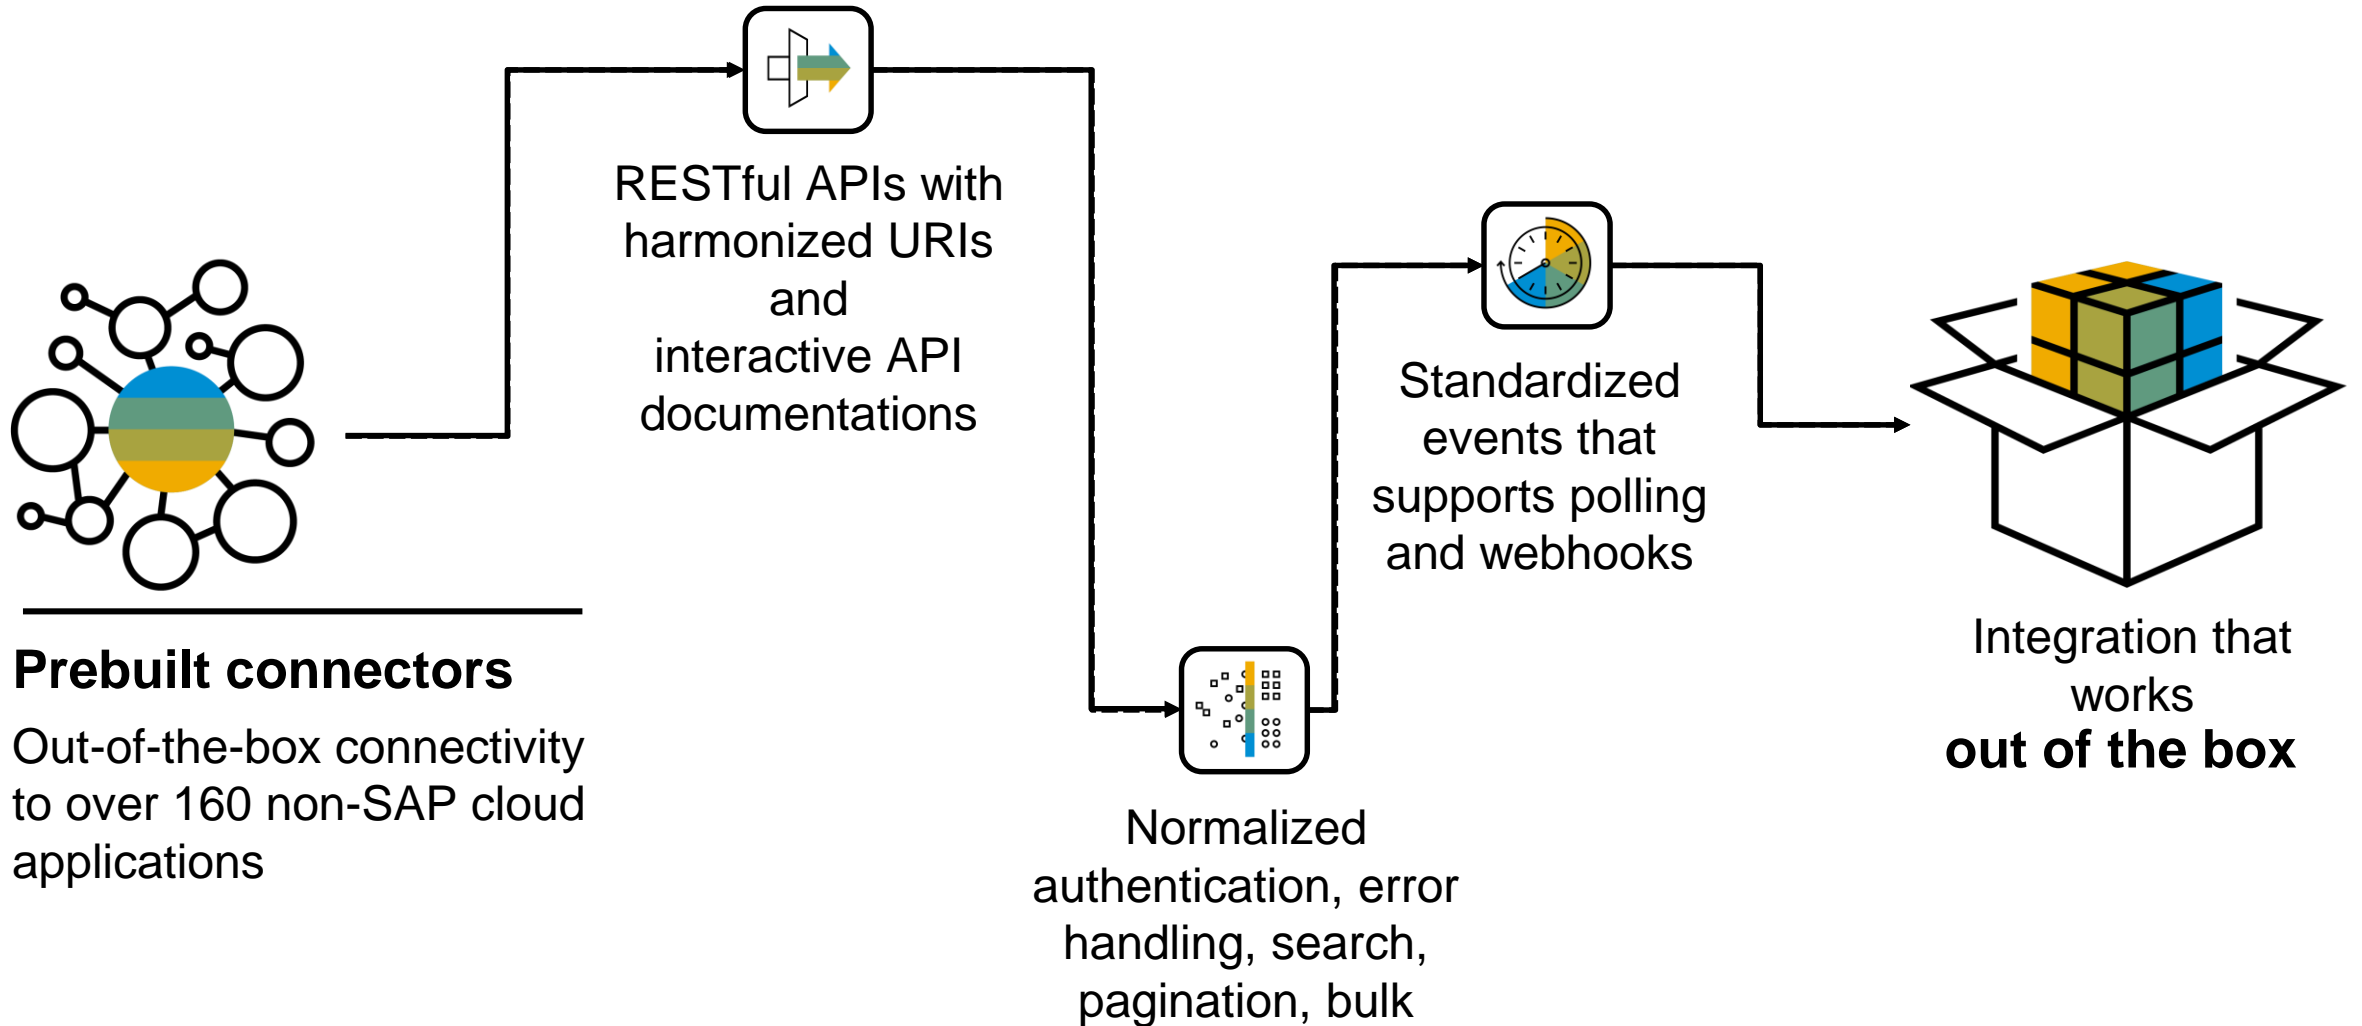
Prebuilt connectors

Out-of-the-box connectivity to over 160 non-SAP cloud applications

RESTful APIs with harmonized URIs and interactive API documentations

Normalized authentication, error handling, search, pagination, bulk

Standardized events that supports polling and webhooks

Integration that works
out of the box